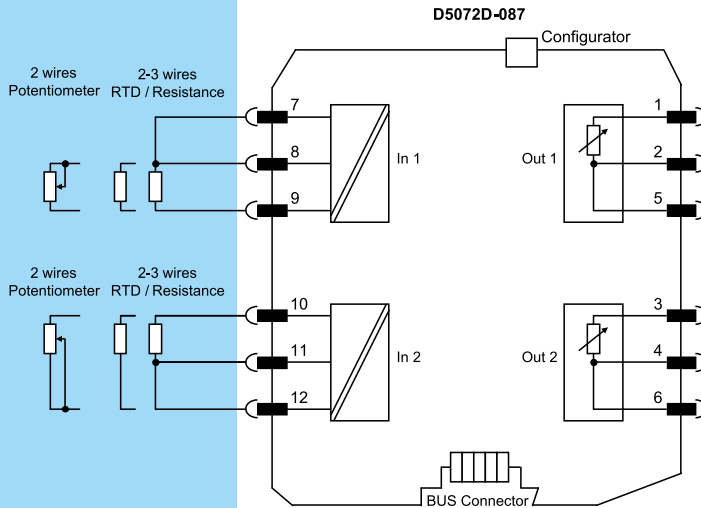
D5072D-087

Configurator

2 wires Potentiometer

2-3 wires RTD / Resistance

7

8

9

In 1

1

2

5

Out 1

2 wires Potentiometer

2-3 wires RTD / Resistance

10

11

12

In 2

3

4

6

Out 2

BUS Connector